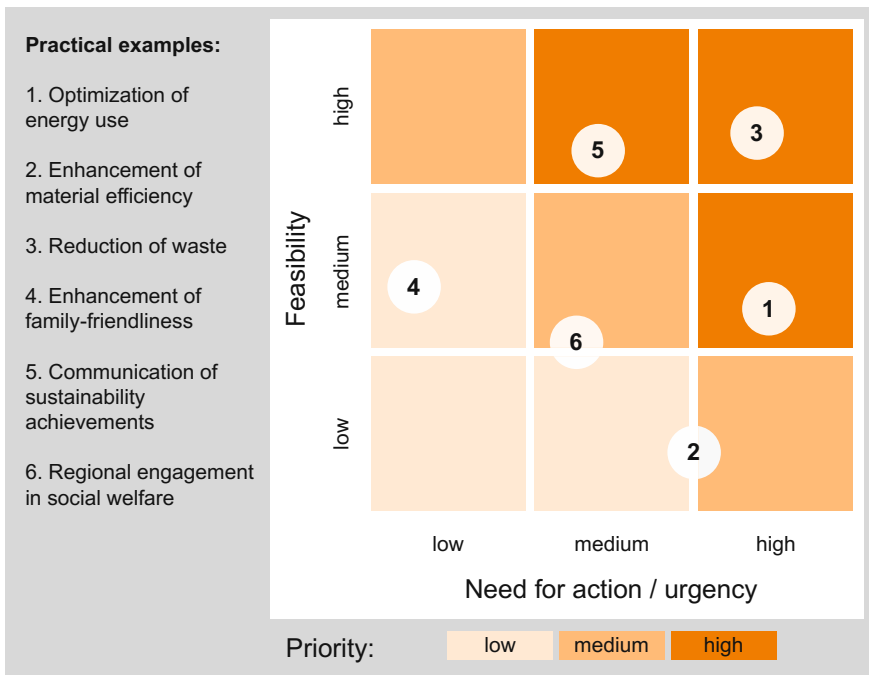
Practical examples:

1. Optimization of energy use

2. Enhancement of material efficiency

3. Reduction of waste

4. Enhancement of family-friendliness

5. Communication of sustainability achievements

6. Regional engagement in social welfare

Feasibility

high

medium

low

5

3

4

1

6

2

low

medium

high

Need for action / urgency

Priority:

low

medium

high